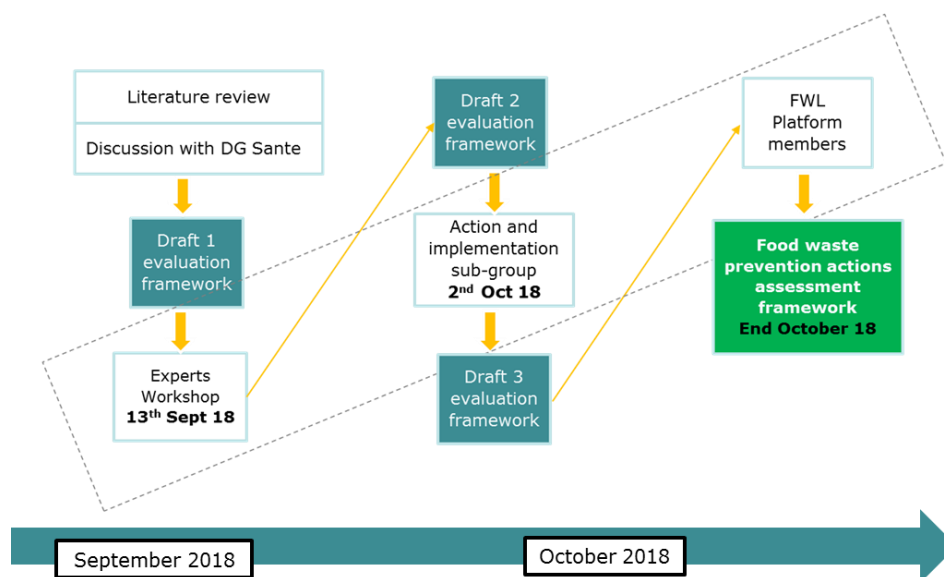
Literature review

Discussion with DG Sante

Draft 1 evaluation framework

Experts Workshop **13$^{th}$ Sept 18**

Draft 2 evaluation framework

Action and implementation sub-group **2$^{nd}$ Oct 18**

Draft 3 evaluation framework

FWL Platform members

**Food waste prevention actions assessment framework End October 18**

September 2018

October 2018